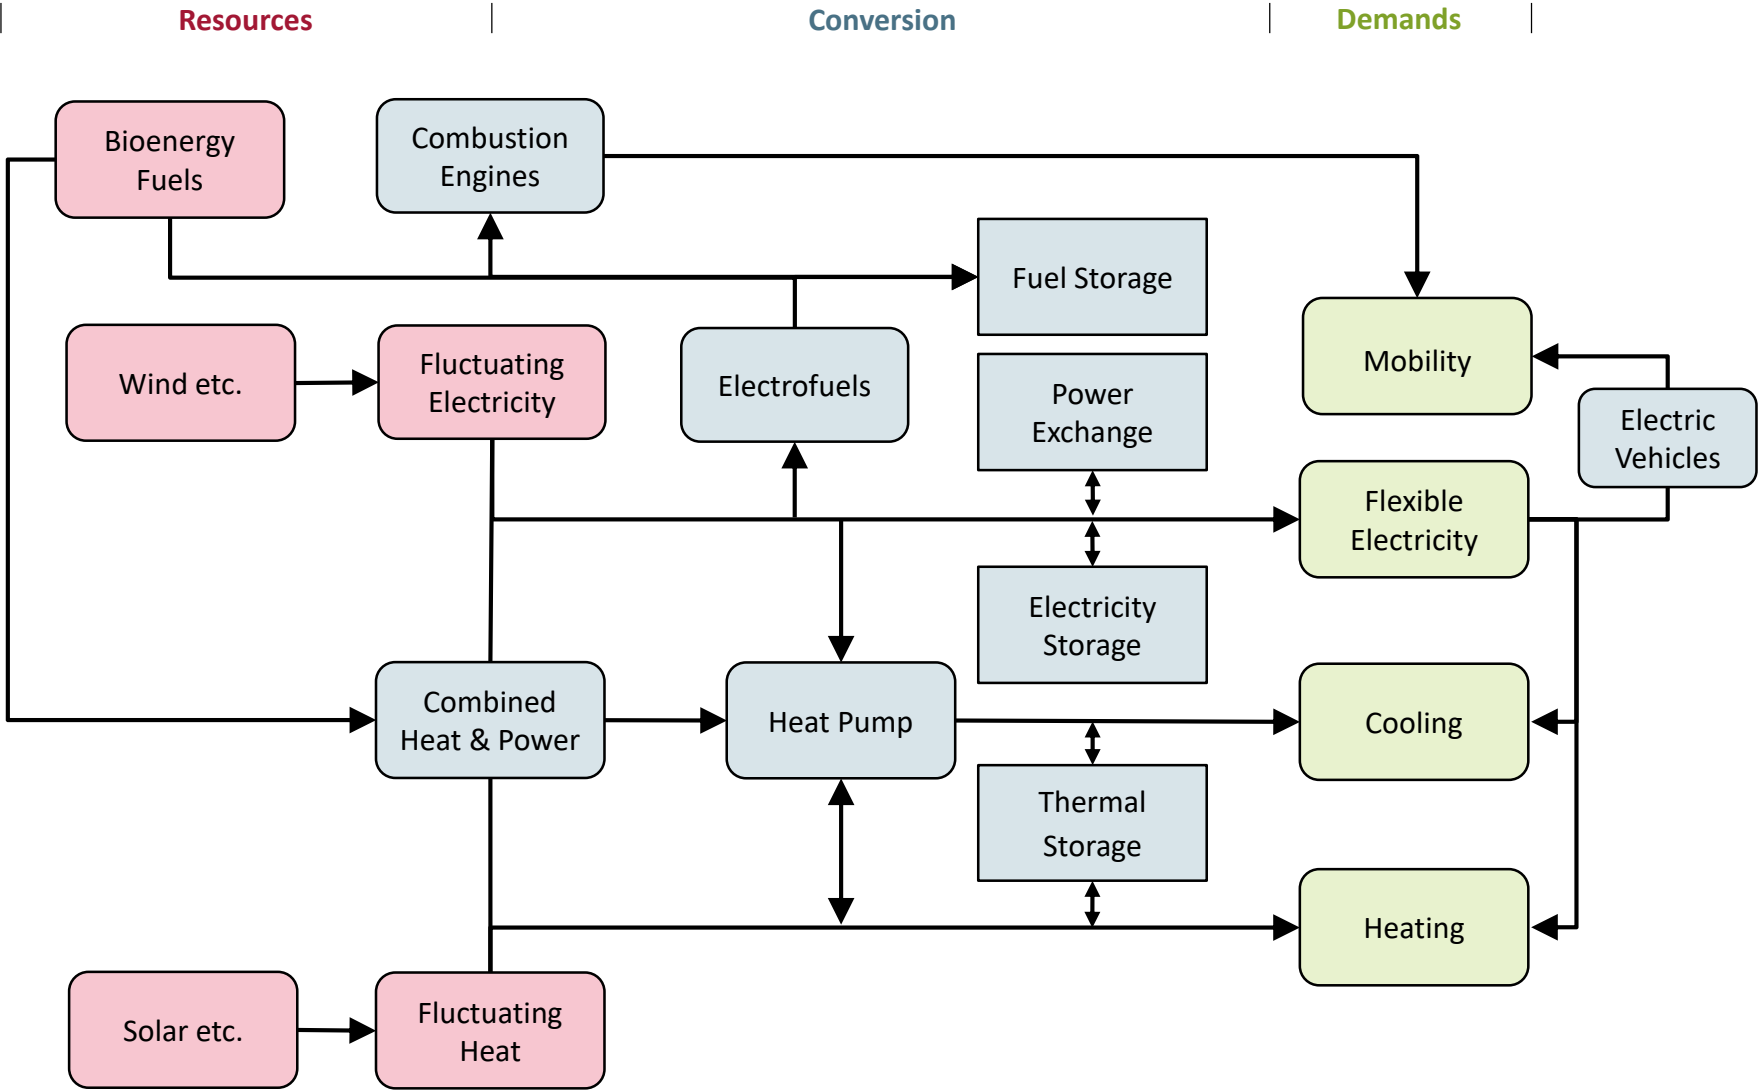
Resources

Conversion

Demands

Bioenergy Fuels

Combustion Engines

Fuel Storage

Mobility

Wind etc.

Fluctuating Electricity

Electrofuels

Power Exchange

Electric Vehicles

Flexible Electricity

Electricity Storage

Combined Heat & Power

Heat Pump

Cooling

Thermal Storage

Heating

Solar etc.

Fluctuating Heat